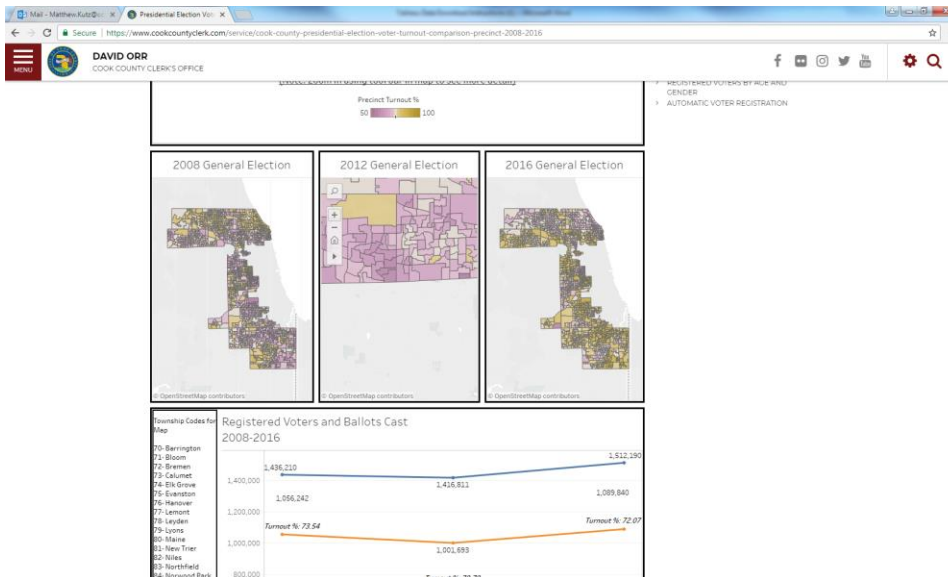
Mail - Matthew.Kutz@c

Presidential Election Vot

Secure | https://www.cookcountyclerk.com/service/cook-county-presidential-election-voter-turnout-comparison-precinct-2008-2016

MENU

DAVID ORR
COOK COUNTY CLERK'S OFFICE

[Note: Zoom in using tool bar in map to see more detail]

Precinct Turnout %
50 100

REGISTERED VOTERS BY AGE AND GENDER
AUTOMATIC VOTER REGISTRATION

2008 General Election

2012 General Election

2016 General Election

© OpenStreetMap contributors

© OpenStreetMap contributors

© OpenStreetMap contributors

Township Codes for Map

70-Barrington
71-Bloom
72-Bremen
73-Calumet
74-Elk Grove
75-Evanston
76-Hanover
77-Lemont
78-Leyden
79-Lyons
80-Maine
81-New Trier
82-Niles
83-Northfield
84-Norwood Park

Registered Voters and Ballots Cast
2008-2016

1,436,210
1,416,811
1,512,190
1,400,000
1,056,242
1,089,840
1,200,000
Turnout %: 73.54
Turnout %: 72.07
1,000,000
1,001,693
800,000
Turnout %: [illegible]